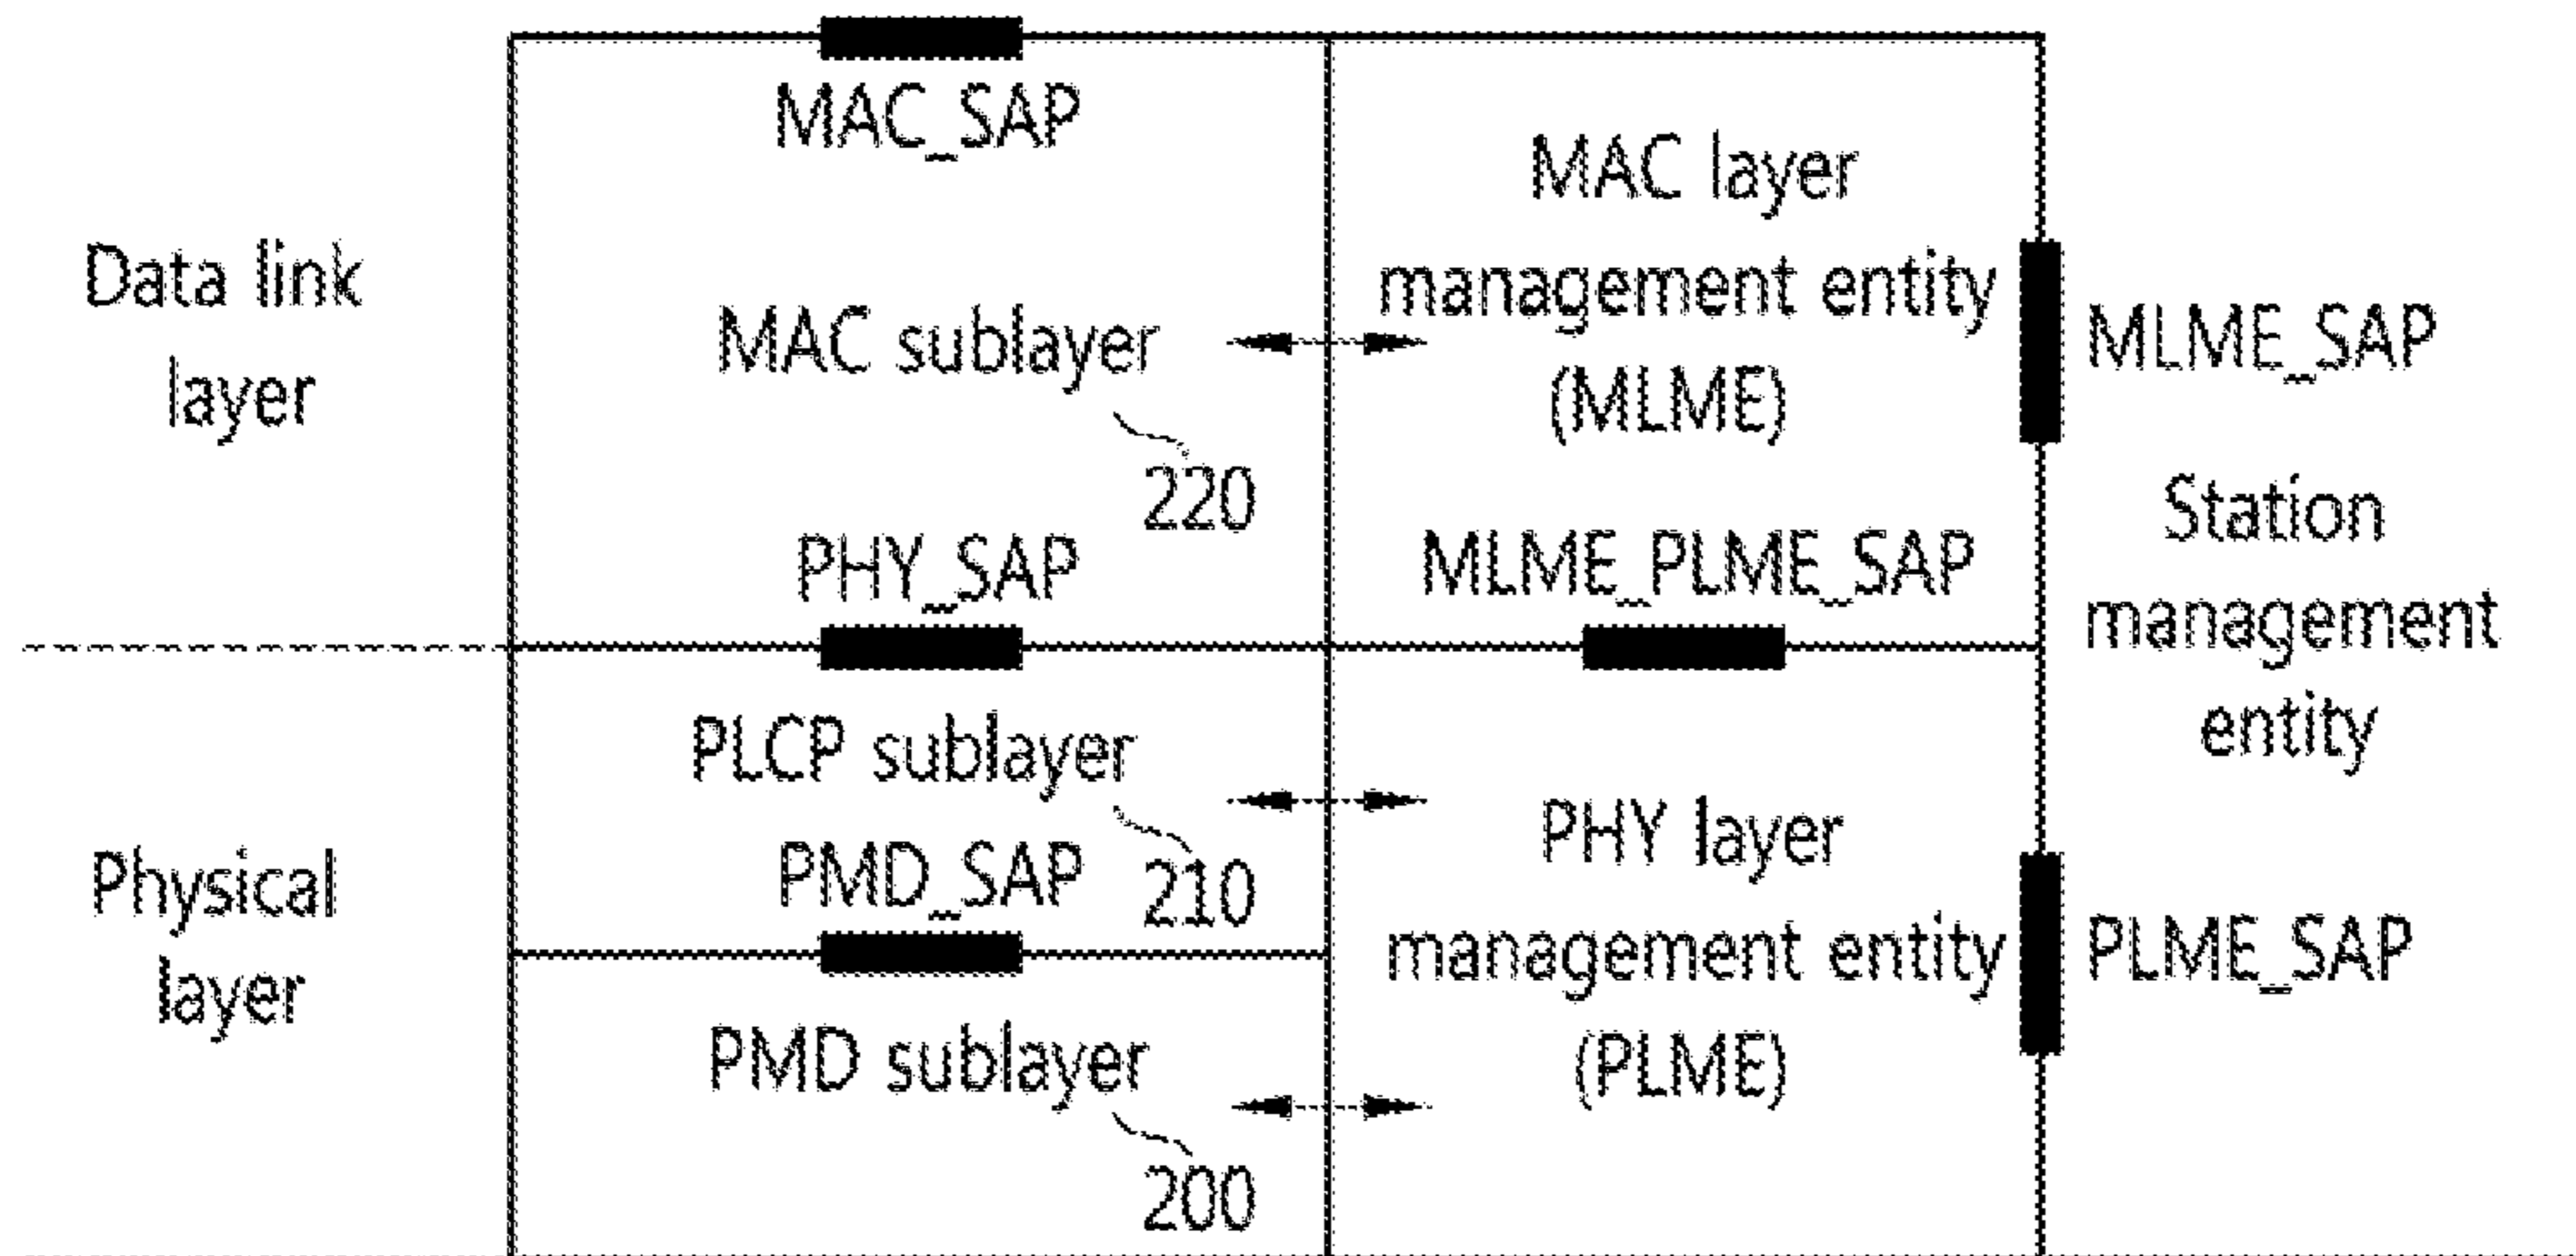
MAC_SAP

Data link layer

MAC sublayer

220

PHY_SAP

MAC layer management entity (MLME)

MLME_SAP

Station management entity

MLME_PLME_SAP

PLCP sublayer

210

PMD_SAP

Physical layer

PHY layer management entity (PLME)

PLME_SAP

PMD sublayer

200